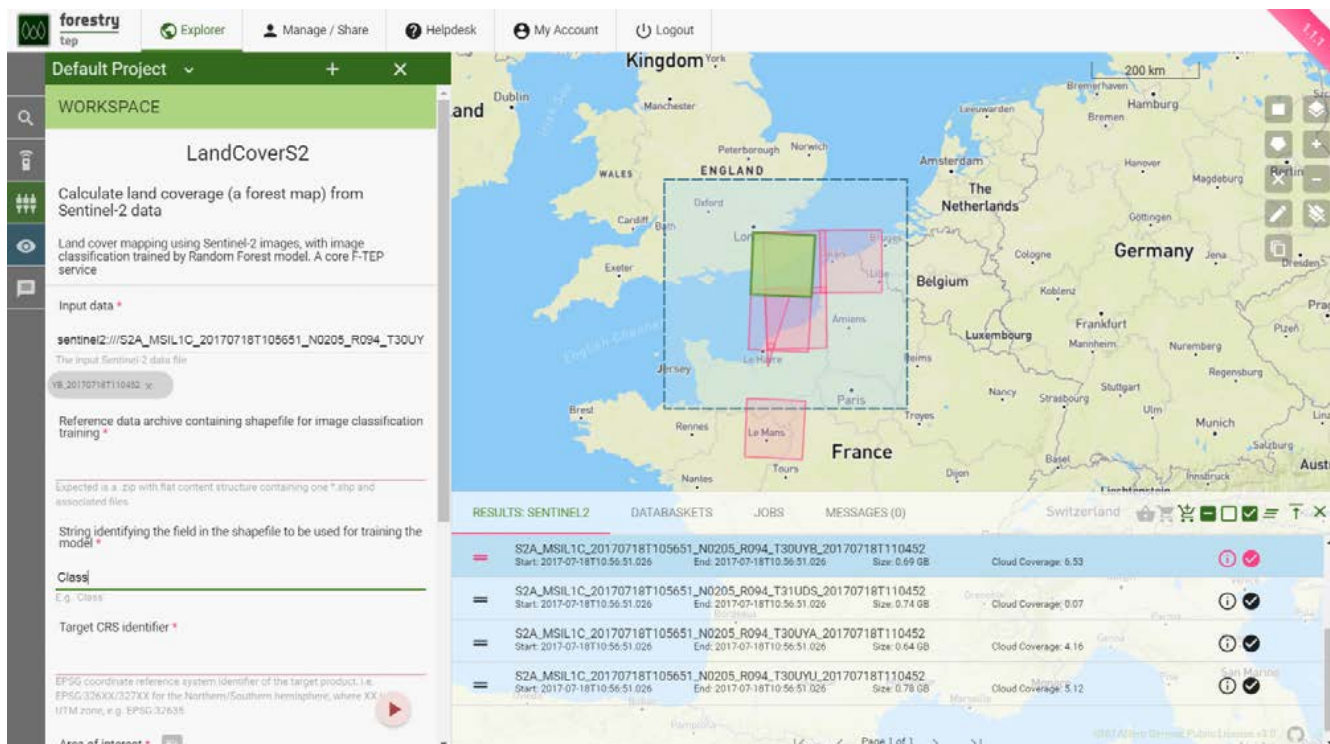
forestry tep

Explorer
Manage / Share
Helpdesk
My Account
Logout

Default Project

WORKSPACE

LandCoverS2

Calculate land coverage (a forest map) from Sentinel-2 data

Land cover mapping using Sentinel-2 images, with image classification trained by Random Forest model. A core F-TEP service

Input data *

sentinel2:///S2A_MSIL1C_20170718T105651_N0205_R094_T30UY

The input Sentinel-2 data file

YB_20170718T110452

Reference data archive containing shapefile for image classification training *

Expected is a .zip with flat content structure containing one *.shp and associated files.

String identifying the field in the shapefile to be used for training the model *

Class

E.g. 'Class'

Target CRS identifier *

EPSG coordinate reference system identifier of the target product, i.e. EPSG:326XX/327XX for the Northern/Southern hemisphere, where XX is UTM zone, e.g. EPSG:32635

Area of interest *

Kingdom York
200 km
Dublin
Ireland
Manchester
Hamburg
Bremen
Bremerhaven
Leeuwarden
Peterborough Norwich
WALES
ENGLAND
Amsterdam
Hanover
Magdeburg
Berlin
The Netherlands
Cardiff Bath
Oxford
London
Gottingen
Germany
Exeter
Cologne
Jena
Dresden
Belgium
Lille
Koblenz
English Channel
Amiens
Frankfurt
Luxembourg
Mannheim
Nuremberg
Jersey
Le Havre
Reims
Regensburg
Brest
Paris
Nancy
Strasbourg
Stuttgart
Ulm
Rennes
Troyes
Munich
Le Mans
France
Salzburg
Tours
Dijon
Basel
Innsbruck
Nantes
Liechtenstein
Switzerland

RESULTS: SENTINEL2
DATABASKETS
JOBS
MESSAGES (0)

S2A_MSIL1C_20170718T105651_N0205_R094_T30UYB_20170718T110452
Start: 2017-07-18T10:56:51.026 End: 2017-07-18T10:56:51.026 Size: 0.69 GB Cloud Coverage: 6.53

S2A_MSIL1C_20170718T105651_N0205_R094_T31UDS_20170718T110452
Start: 2017-07-18T10:56:51.026 End: 2017-07-18T10:56:51.026 Size: 0.74 GB Cloud Coverage: 0.07

S2A_MSIL1C_20170718T105651_N0205_R094_T30UYA_20170718T110452
Start: 2017-07-18T10:56:51.026 End: 2017-07-18T10:56:51.026 Size: 0.64 GB Cloud Coverage: 4.16

S2A_MSIL1C_20170718T105651_N0205_R094_T30UYU_20170718T110452
Start: 2017-07-18T10:56:51.026 End: 2017-07-18T10:56:51.026 Size: 0.78 GB Cloud Coverage: 5.12

Page 1 of 1